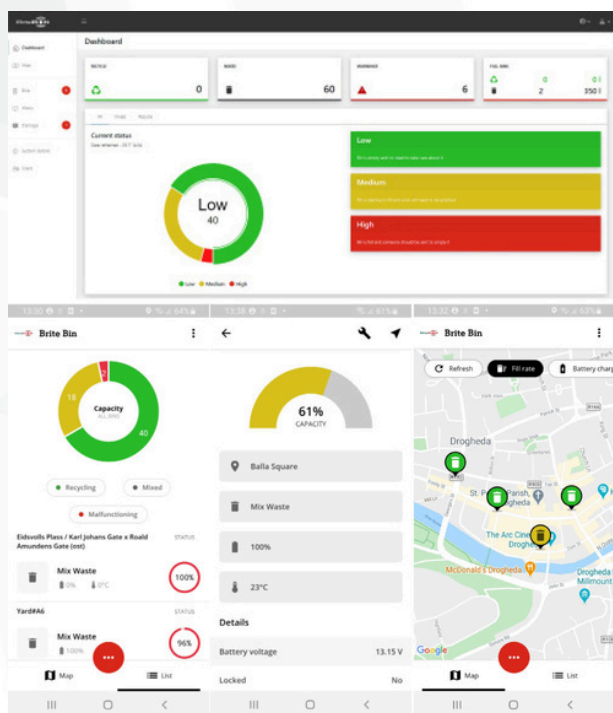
Dashboard

Dashboard

Map

Bins

Alerts

Settings

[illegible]

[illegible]

RECYCLE

0

MIXED

60

WARNINGS

6

FULL BINS

0

2

350

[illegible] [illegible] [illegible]

Current status

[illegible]

Low

40

Low

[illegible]

Medium

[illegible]

High

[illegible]

Low Medium High

13:30

Brite Bin

2

18

40

Capacity

ALL BINS

Recycling

Mixed

Malfunctioning

Eidsvolls Plass / Karl Johans Gate x Roald Amundsens Gate (øst)

STATUS

Mix Waste

0%

0°C

100%

Yard#A6

STATUS

Mix Waste

100%

96%

Map

List

13:38

61%

CAPACITY

Balla Square

Mix Waste

100%

23°C

Details

Battery voltage

13.15 V

Locked

No

13:32

Brite Bin

Refresh

Fill rate

Battery charg

Drogheda

St. P Parish, Drogheda

The Arc Cine Droghe

McDonald's Drogheda

Drogheda Millmount

Google

Map

List